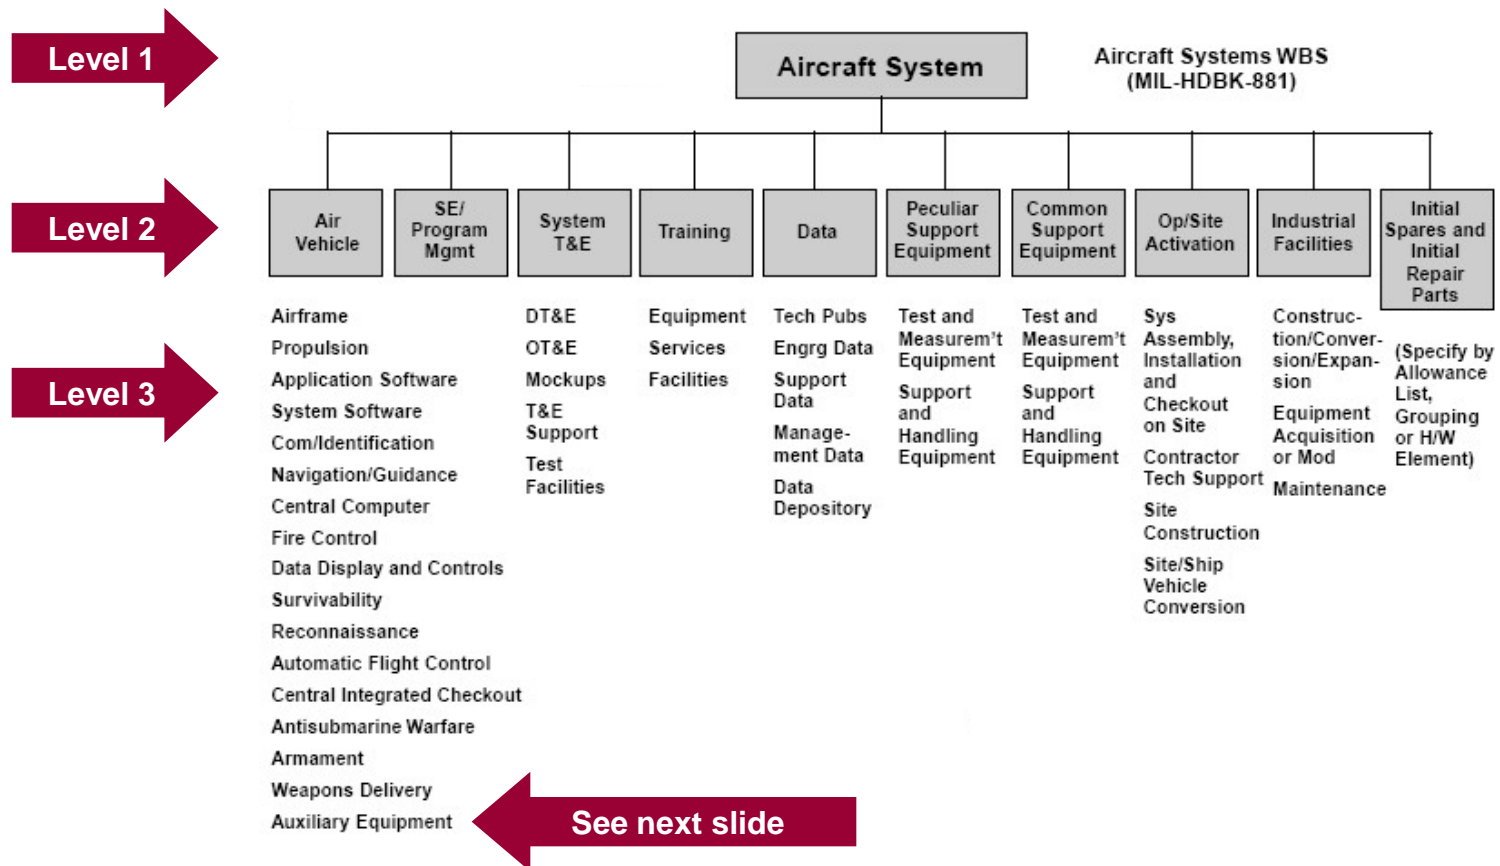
Level 1

Aircraft System

Aircraft Systems WBS (MIL-HDBK-881)

Level 2

Air Vehicle

SE/ Program Mgmt

System T&E

Training

Data

Peculiar Support Equipment

Common Support Equipment

Op/Site Activation

Industrial Facilities

Initial Spares and Initial Repair Parts

Level 3

Airframe
Propulsion
Application Software
System Software
Com/Identification
Navigation/Guidance
Central Computer
Fire Control
Data Display and Controls
Survivability
Reconnaissance
Automatic Flight Control
Central Integrated Checkout
Antisubmarine Warfare
Armament
Weapons Delivery
Auxiliary Equipment

DT&E
OT&E
Mockups
T&E Support
Test Facilities

Equipment
Services
Facilities

Tech Pubs
Engrg Data
Support Data
Management Data
Data Depository

Test and Measurem't Equipment
Support and Handling Equipment

Test and Measurem't Equipment
Support and Handling Equipment

Sys Assembly, Installation and Checkout on Site
Contractor Tech Support
Site Construction
Site/Ship Vehicle Conversion

Construction/Conversion/Expansion
Equipment Acquisition or Mod
Maintenance

(Specify by Allowance List, Grouping or H/W Element)

See next slide